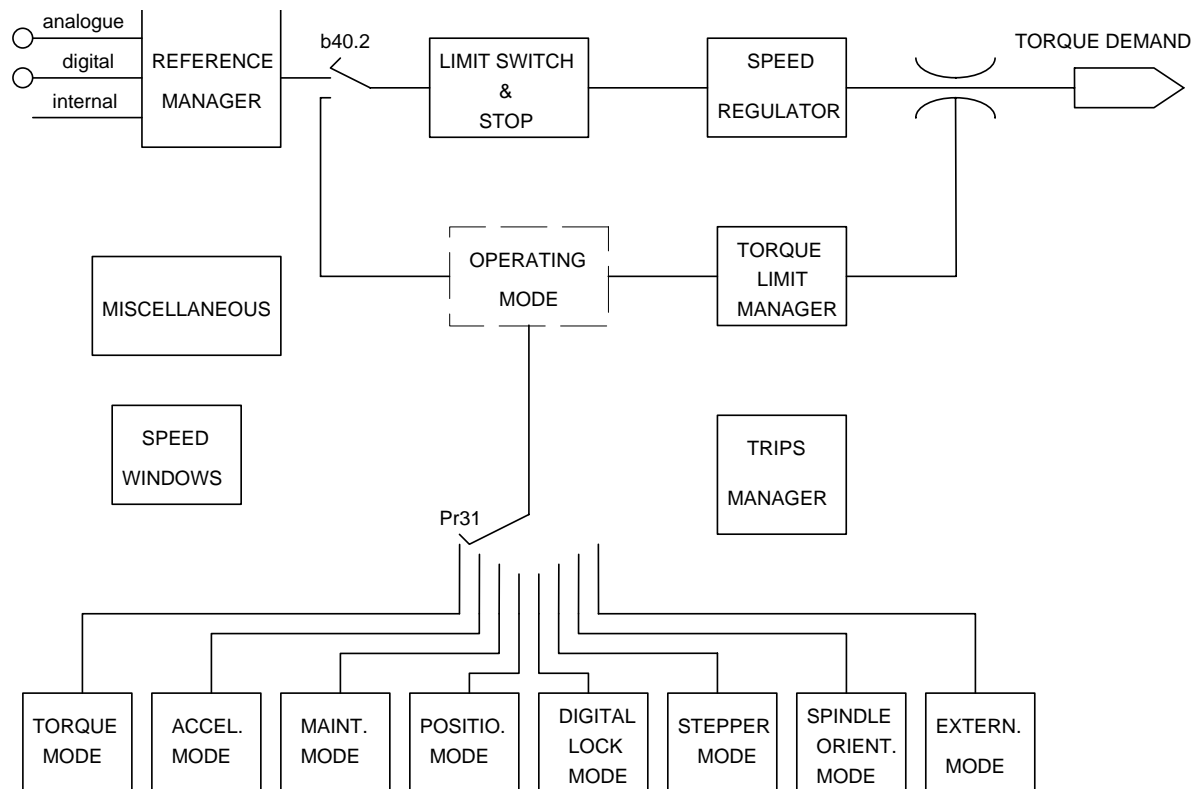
analogue
digital
internal

REFERENCE MANAGER

b40.2

LIMIT SWITCH & STOP

SPEED REGULATOR

TORQUE DEMAND

OPERATING MODE

TORQUE LIMIT MANAGER

MISCELLANEOUS

SPEED WINDOWS

TRIPS MANAGER

Pr31

TORQUE MODE

ACCEL. MODE

MAINT. MODE

POSITIO. MODE

DIGITAL LOCK MODE

STEPPER MODE

SPINDLE ORIENT. MODE

EXTERN. MODE